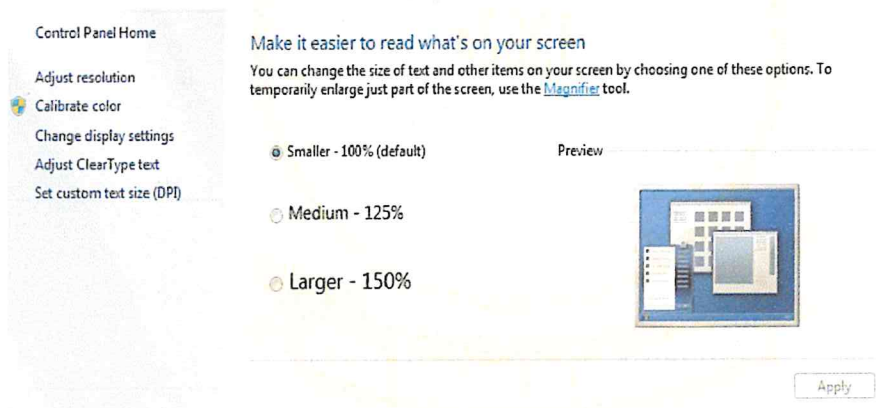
Control Panel Home

Adjust resolution

Calibrate color

Change display settings

Adjust ClearType text

Set custom text size (DPI)

Make it easier to read what's on your screen

You can change the size of text and other items on your screen by choosing one of these options. To temporarily enlarge just part of the screen, use the Magnifier tool.

Smaller - 100% (default)

Preview

Medium - 125%

Larger - 150%

Apply